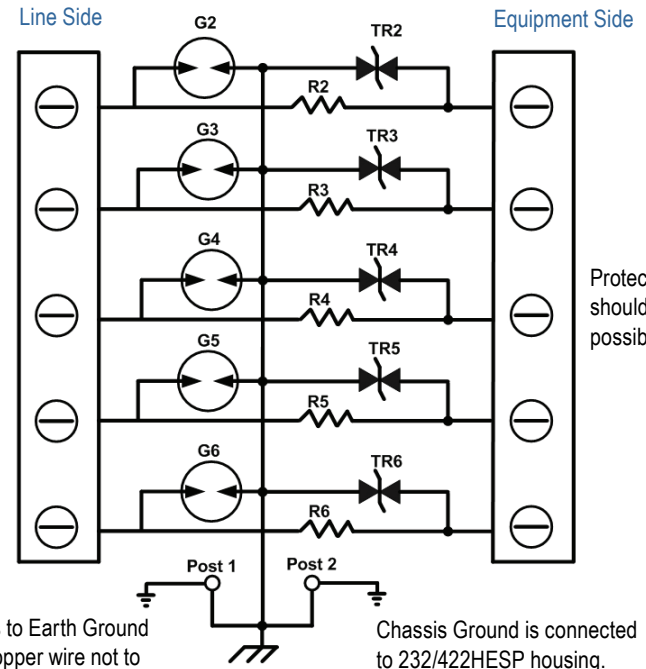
Line Side

Equipment Side

G2

TR2

R2

G3

TR3

R3

G4

TR4

R4

G5

TR5

R5

G6

TR6

R6

Post 1

Post 2

Protec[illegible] should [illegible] possib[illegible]

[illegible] to Earth Ground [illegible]opper wire not to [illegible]

Chassis Ground is connected to 232/422HESP housing.